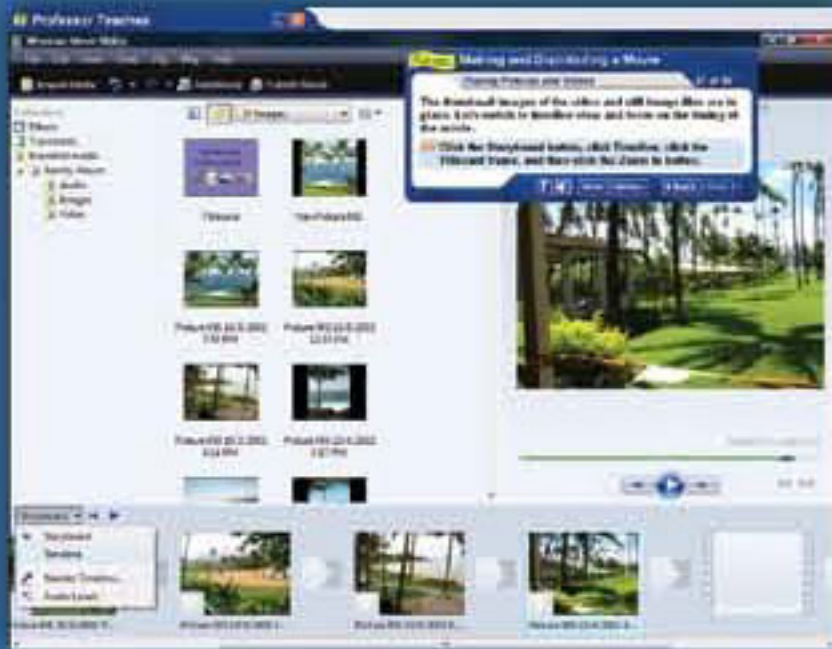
Professor Teaches

Windows Movie Maker

Making and Distributing a Movie

The thumbnail images of the video and still image files are in place. Let's switch to timeline view and focus on the timing of the movie.

Click the Storyboard button, click Timeline, click the Timeline button, and then click the Zoom In button.

Back

Videos
Transitions
Effects
Imported media

Title

Picture 001

Storyboard
Timeline
Narrate Timeline...
Audio Levels